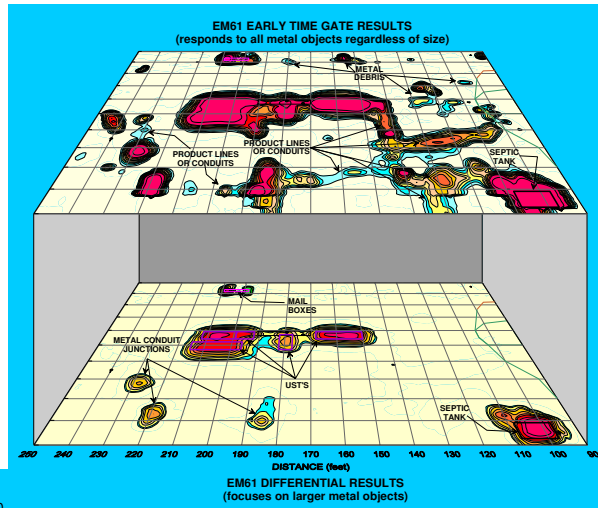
EM61 EARLY TIME GATE RESULTS
(responds to all metal objects regardless of size)

METAL DEBRIS

PRODUCT LINES OR CONDUITS

PRODUCT LINES OR CONDUITS

SEPTIC TANK

MAIL BOXES

METAL CONDUIT JUNCTIONS

UST'S

SEPTIC TANK

250 240 230 220 210 200 190 180 170 160 150 140 130 120 110 100 90

DISTANCE (feet)

EM61 DIFFERENTIAL RESULTS
(focuses on larger metal objects)